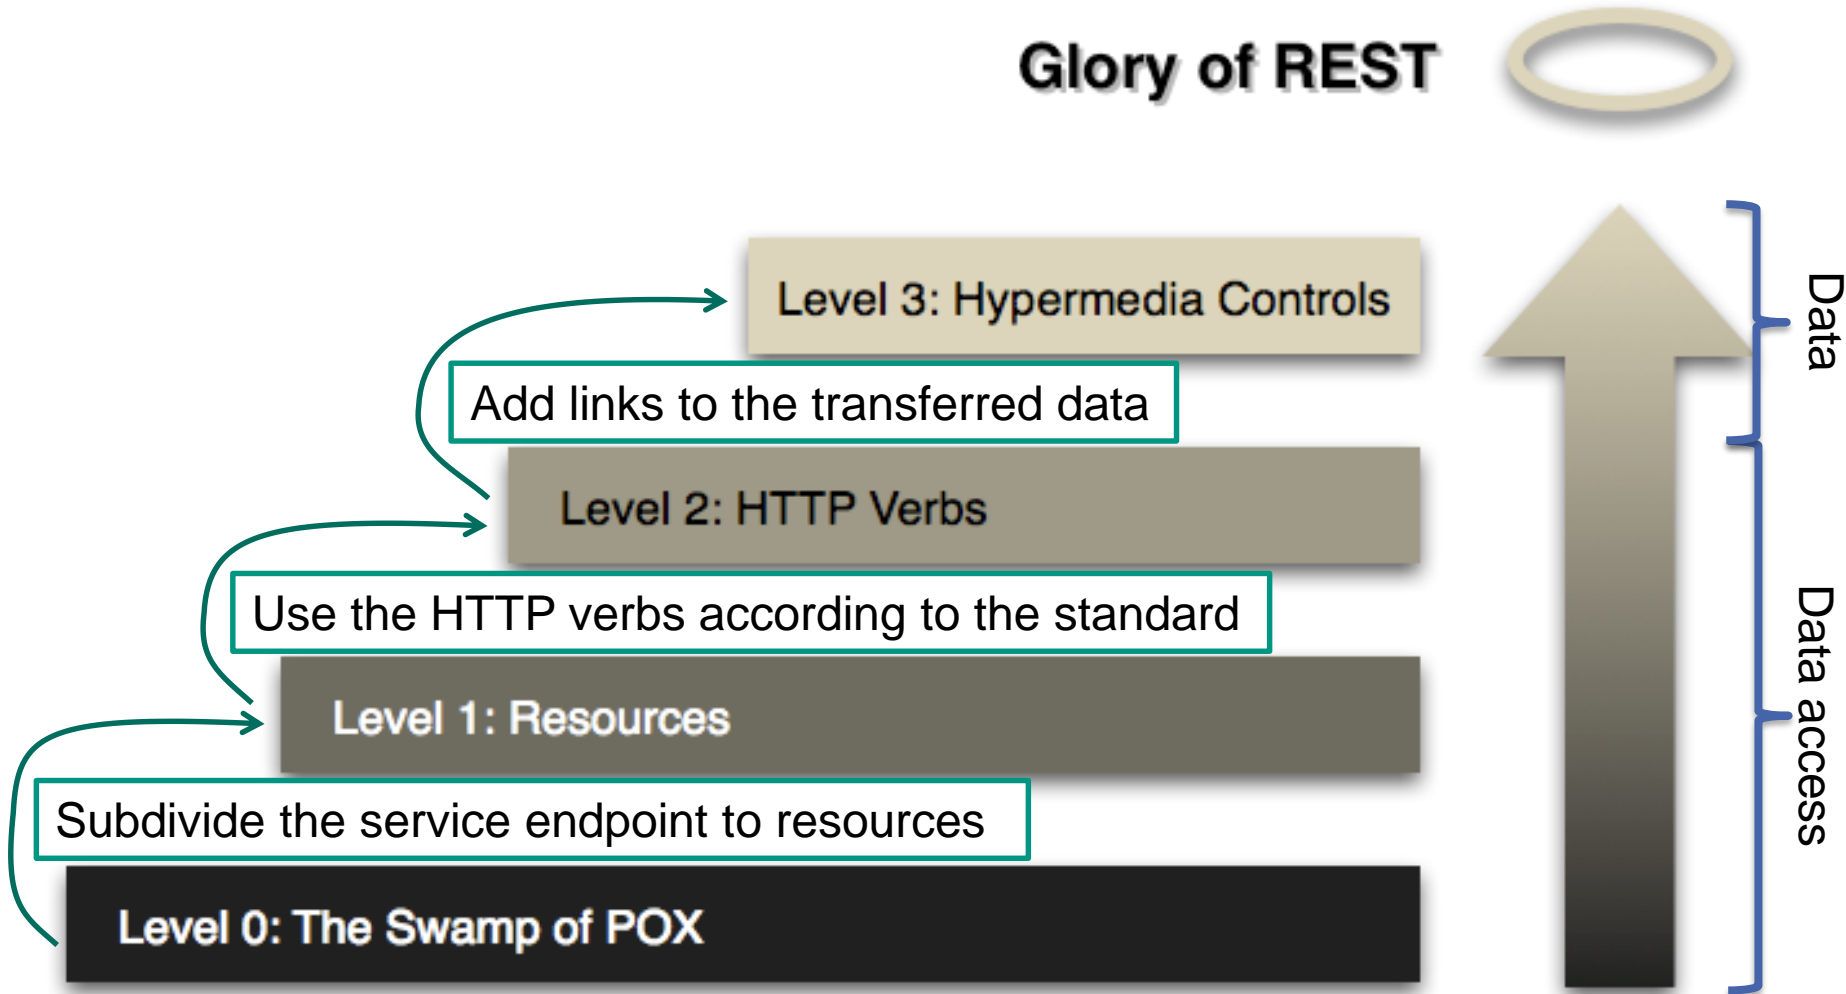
Glory of REST

Level 3: Hypermedia Controls

Add links to the transferred data

Level 2: HTTP Verbs

Use the HTTP verbs according to the standard

Level 1: Resources

Subdivide the service endpoint to resources

Level 0: The Swamp of POX

Data

Data access